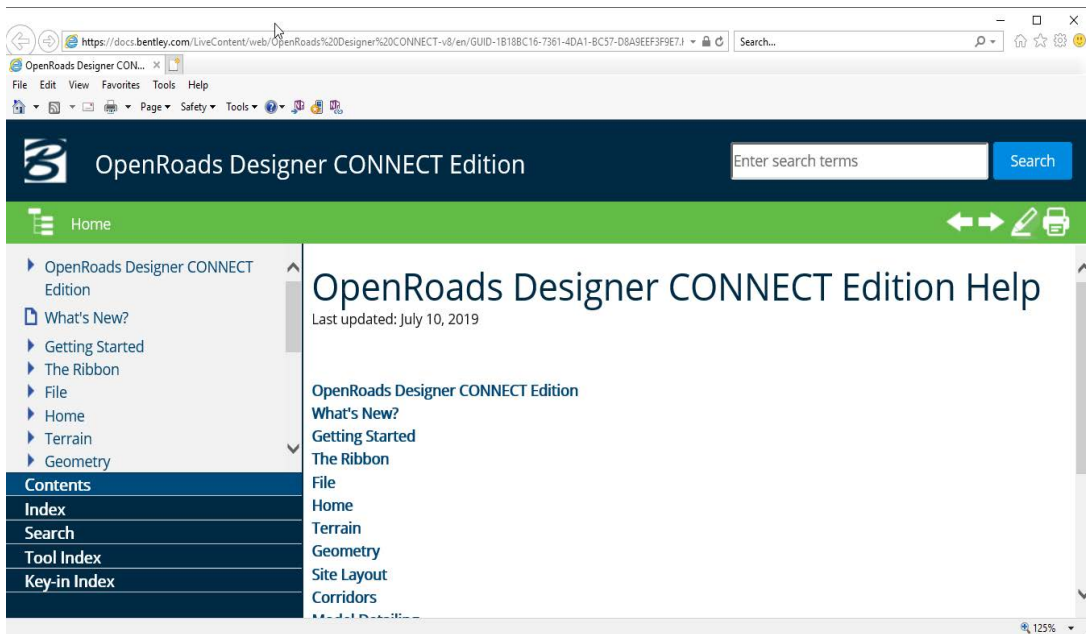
https://docs.bentley.com/LiveContent/web/OpenRoads%20Designer%20CONNECT-v8/en/GUID-1B18BC16-7361-4DA1-BC57-D8A9EEF3F9E7.I
Search...
OpenRoads Designer CON... ×
File Edit View Favorites Tools Help
Page ▾ Safety ▾ Tools ▾

OpenRoads Designer CONNECT Edition
Enter search terms
Search

Home

OpenRoads Designer CONNECT Edition
What's New?
Getting Started
The Ribbon
File
Home
Terrain
Geometry
Contents
Index
Search
Tool Index
Key-in Index

OpenRoads Designer CONNECT Edition Help
Last updated: July 10, 2019

OpenRoads Designer CONNECT Edition
What's New?
Getting Started
The Ribbon
File
Home
Terrain
Geometry
Site Layout
Corridors
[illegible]

125%